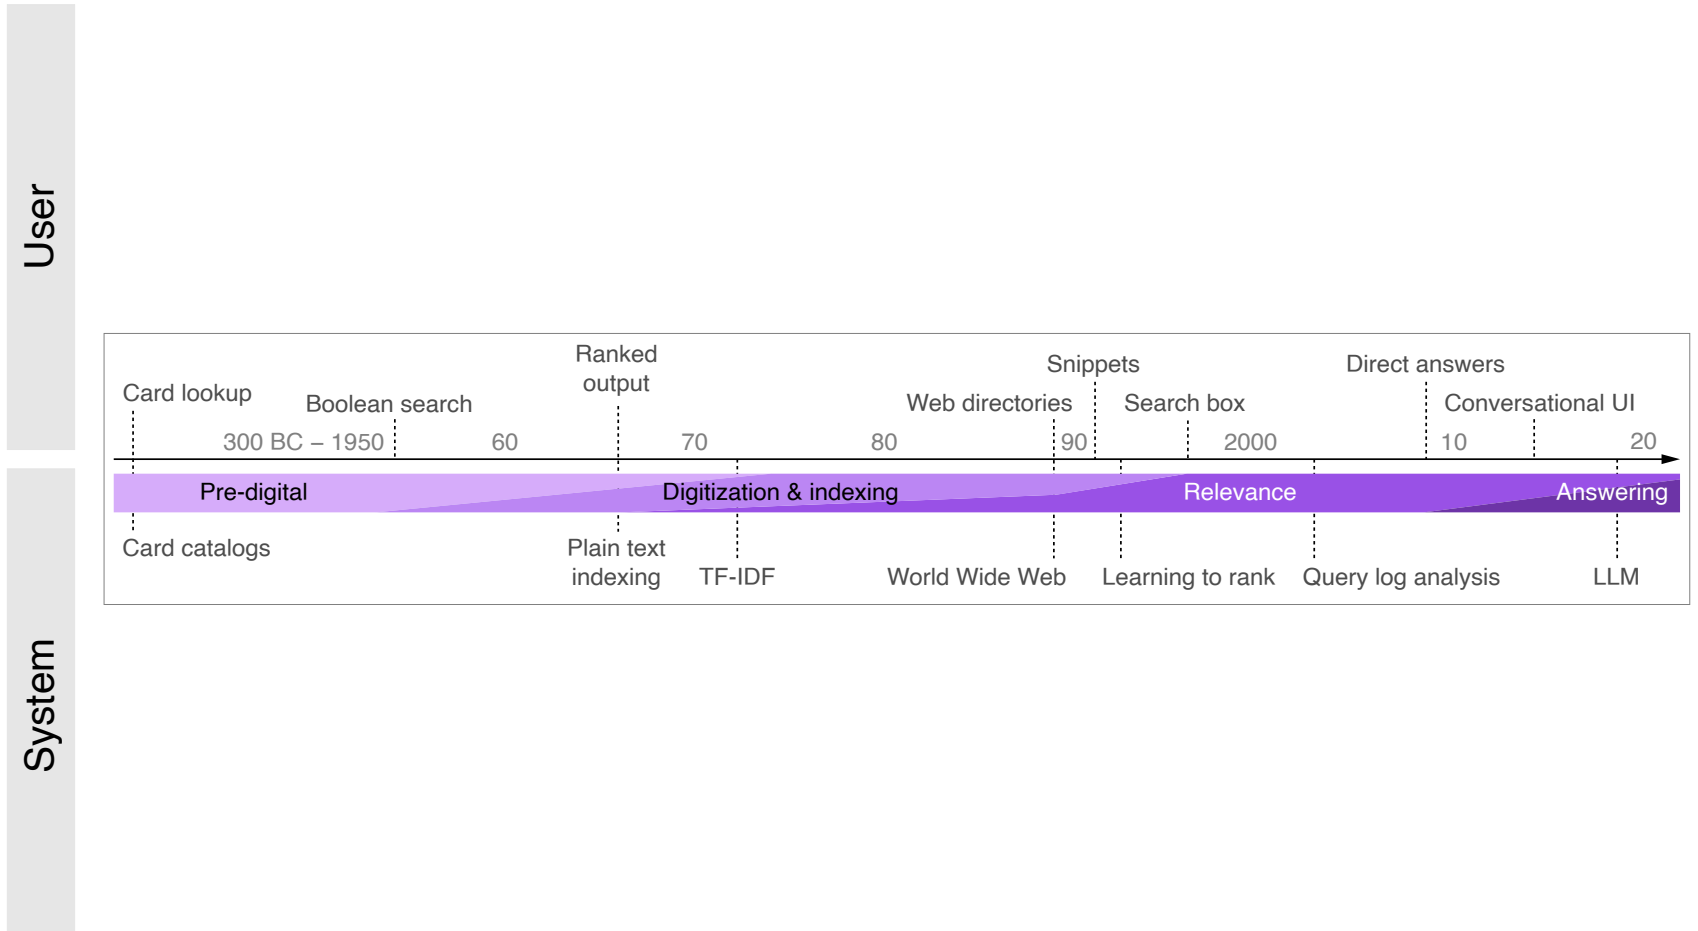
User

System

Ranked output

Snippets

Direct answers

Card lookup

Boolean search

Web directories

Search box

Conversational UI

300 BC – 1950

60

70

80

90

2000

10

20

Pre-digital

Digitization & indexing

Relevance

Answering

Card catalogs

Plain text indexing

TF-IDF

World Wide Web

Learning to rank

Query log analysis

LLM